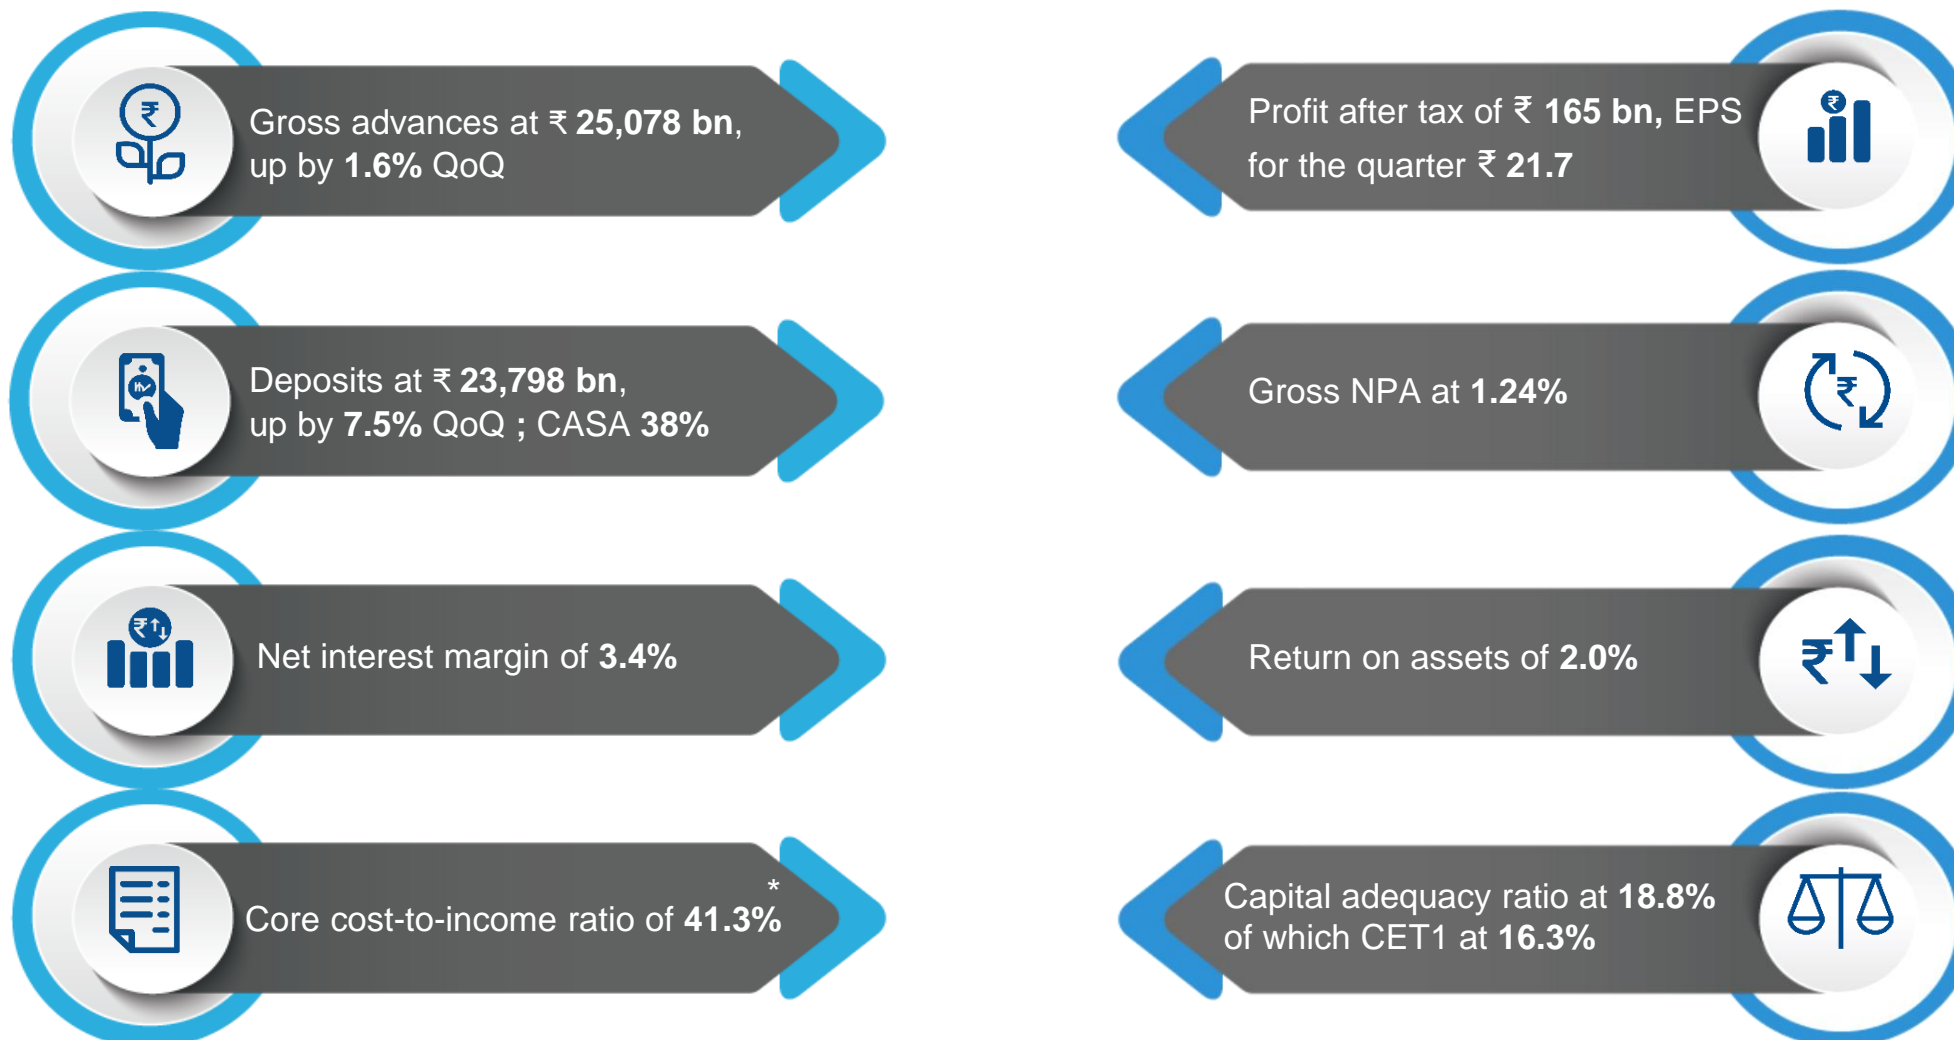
Gross advances at ₹ 25,078 bn, up by 1.6% QoQ

Deposits at ₹ 23,798 bn, up by 7.5% QoQ ; CASA 38%

Net interest margin of 3.4%

Core cost-to-income ratio of 41.3%*

Profit after tax of ₹ 165 bn, EPS for the quarter ₹ 21.7

Gross NPA at 1.24%

Return on assets of 2.0%

Capital adequacy ratio at 18.8% of which CET1 at 16.3%